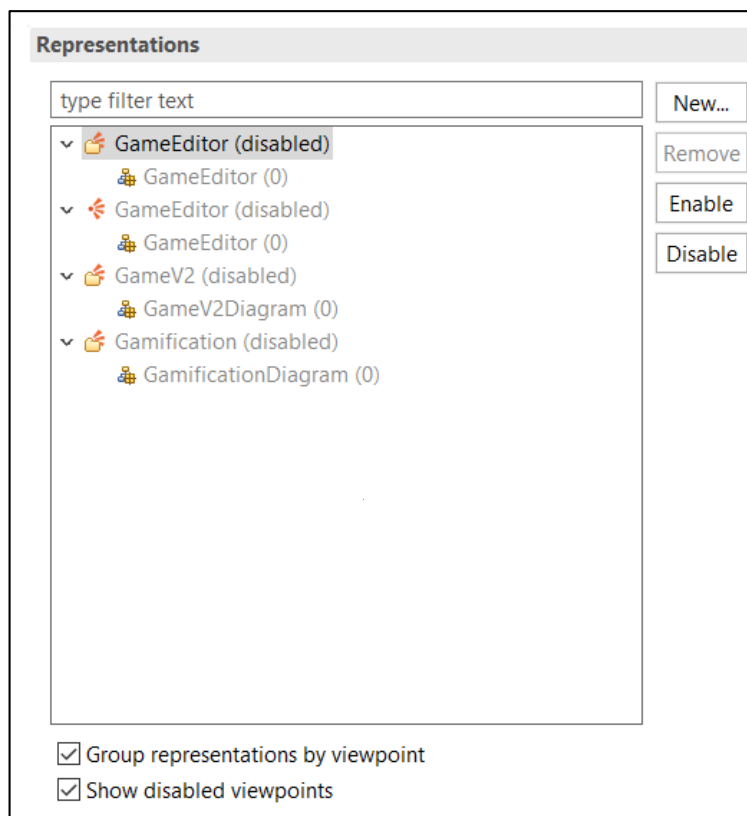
Representations

type filter text

New...
Remove
Enable
Disable

GameEditor (disabled)
GameEditor (0)
GameEditor (disabled)
GameEditor (0)
GameV2 (disabled)
GameV2Diagram (0)
Gamification (disabled)
GamificationDiagram (0)

Group representations by viewpoint
Show disabled viewpoints